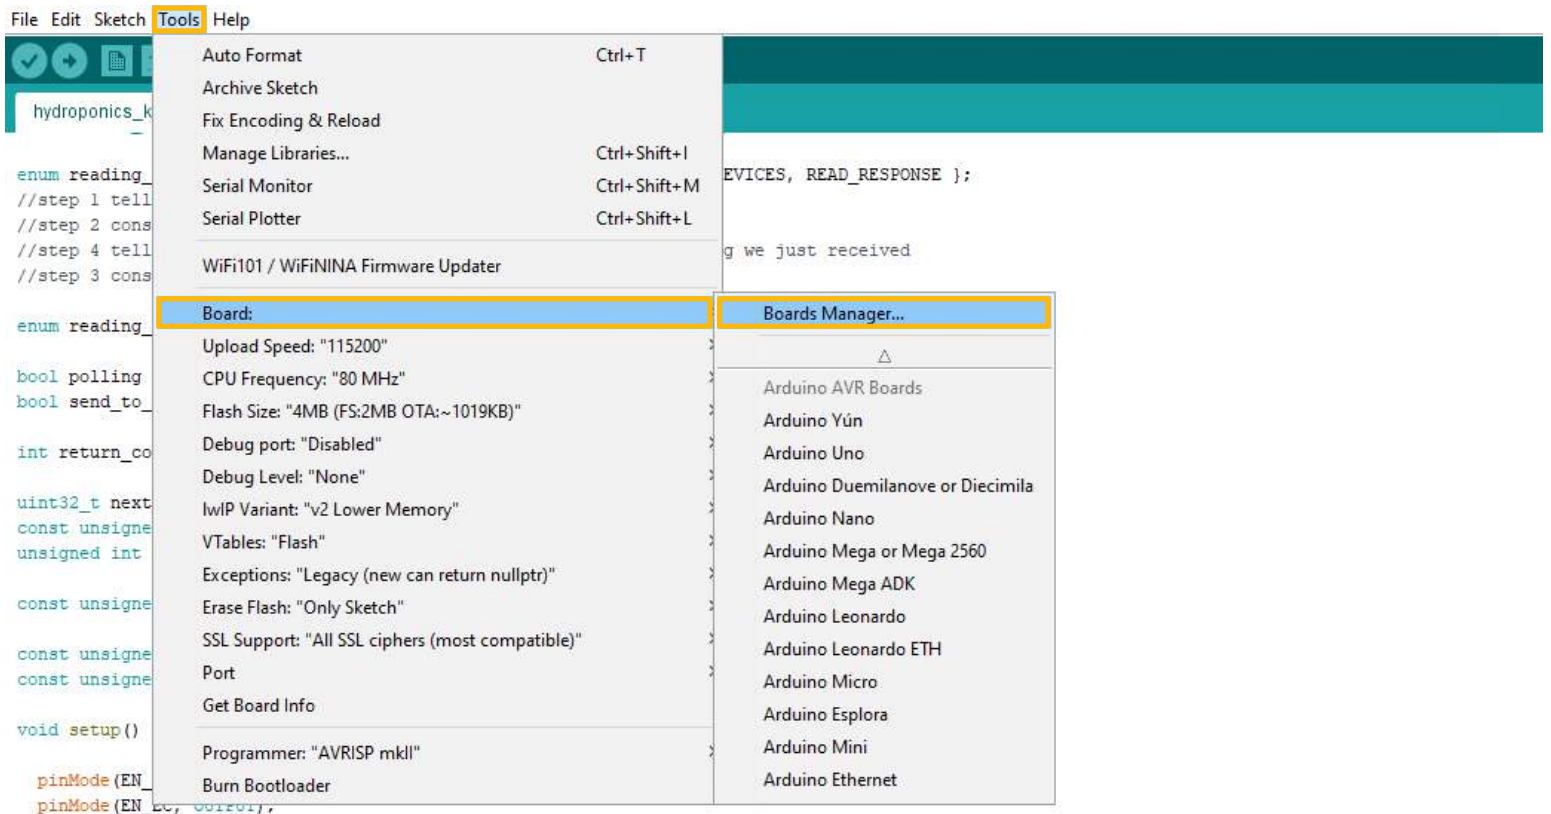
File Edit Sketch Tools Help

hydroponics_k

enum reading_ EVICES, READ_RESPONSE };
//step 1 tell
//step 2 cons
//step 4 tell g we just received
//step 3 cons

enum reading_

bool polling
bool send_to_

int return_co

uint32_t next
const unsigne
unsigned int

const unsigne

const unsigne
const unsigne

void setup()

pinMode(EN_
pinMode(EN_EC, OUTPUT);

Auto Format Ctrl+T
Archive Sketch
Fix Encoding & Reload
Manage Libraries... Ctrl+Shift+I
Serial Monitor Ctrl+Shift+M
Serial Plotter Ctrl+Shift+L

WiFi101 / WiFiNINA Firmware Updater

Board:
Upload Speed: "115200"
CPU Frequency: "80 MHz"
Flash Size: "4MB (FS:2MB OTA:~1019KB)"
Debug port: "Disabled"
Debug Level: "None"
lwIP Variant: "v2 Lower Memory"
VTables: "Flash"
Exceptions: "Legacy (new can return nullptr)"
Erase Flash: "Only Sketch"
SSL Support: "All SSL ciphers (most compatible)"
Port
Get Board Info

Programmer: "AVRISP mkII"
Burn Bootloader

Boards Manager...

△
Arduino AVR Boards
Arduino Yún
Arduino Uno
Arduino Duemilanove or Diecimila
Arduino Nano
Arduino Mega or Mega 2560
Arduino Mega ADK
Arduino Leonardo
Arduino Leonardo ETH
Arduino Micro
Arduino Esplora
Arduino Mini
Arduino Ethernet